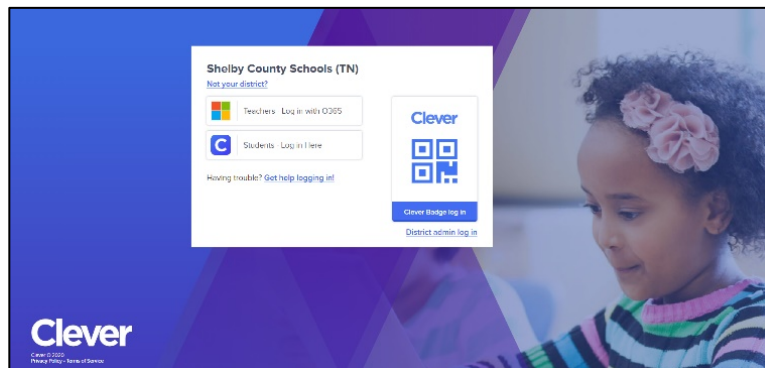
Shelby County Schools (TN)
Not your district?

Teachers - Log in with O365

C

Students - Log in Here

Having trouble? Get help logging in!

Clever

Clever Badge log in

District admin log in

Clever

Clever © 2020
Privacy Policy • Terms of Service